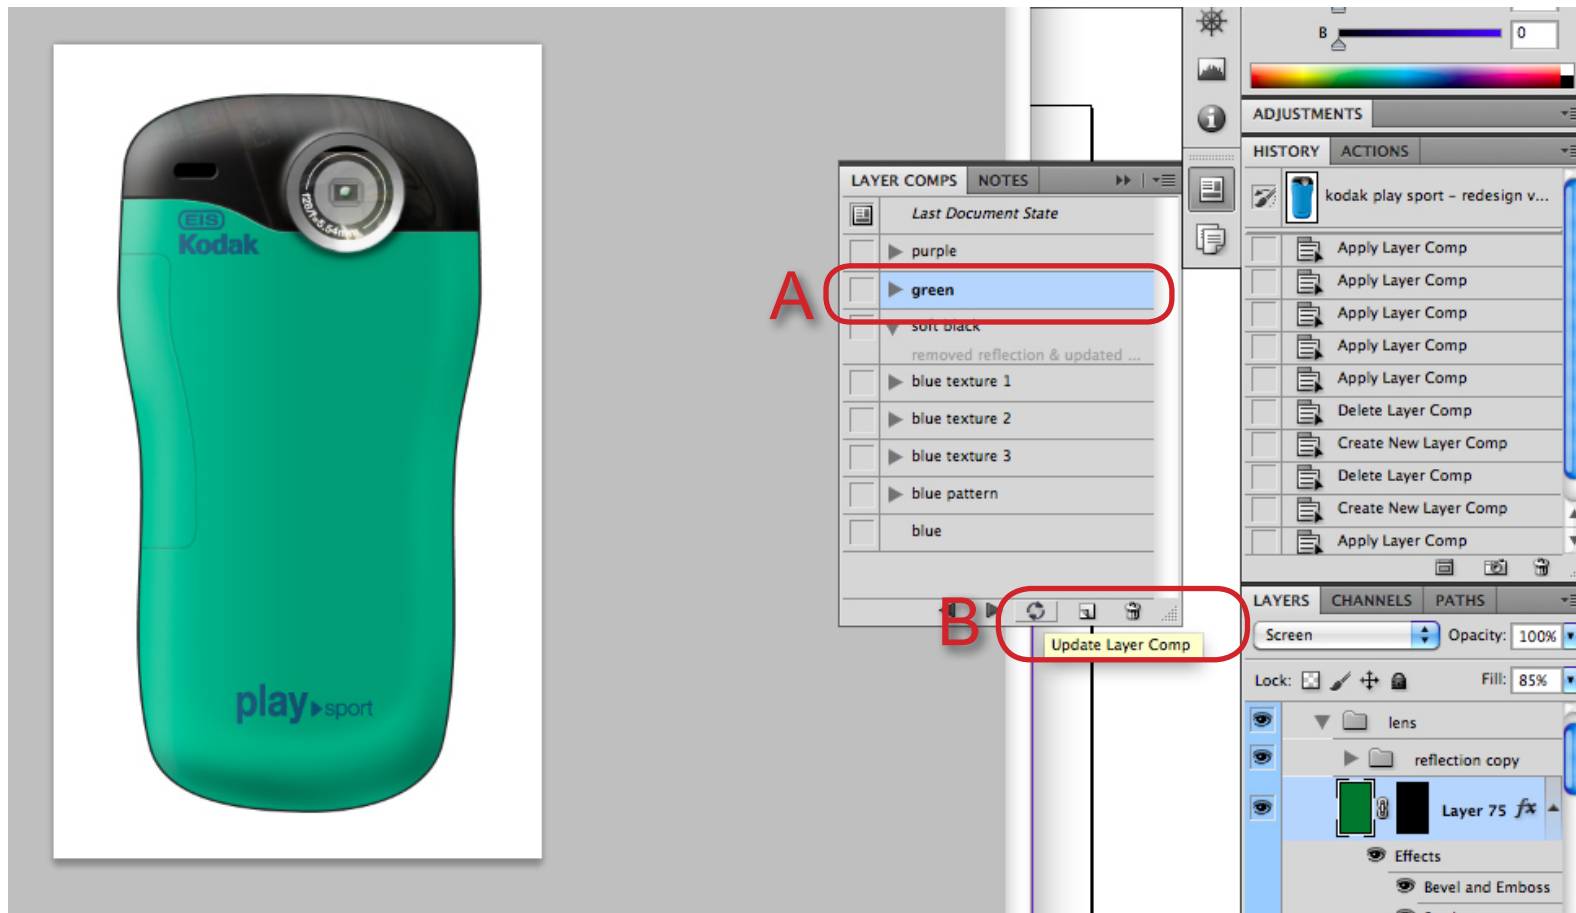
EIS
Kodak
720p/f=5.54mm
play sport

LAYER COMPS NOTES
Last Document State
purple
A
green
soft black
removed reflection & updated ...
blue texture 1
blue texture 2
blue texture 3
blue pattern
blue
B
Update Layer Comp

B
0
ADJUSTMENTS
HISTORY ACTIONS
kodak play sport - redesign v...
Apply Layer Comp
Apply Layer Comp
Apply Layer Comp
Apply Layer Comp
Apply Layer Comp
Delete Layer Comp
Create New Layer Comp
Delete Layer Comp
Create New Layer Comp
Apply Layer Comp

LAYERS CHANNELS PATHS
Screen
Opacity: 100%
Lock:
Fill: 85%
lens
reflection copy
Layer 75 fx
Effects
Bevel and Emboss